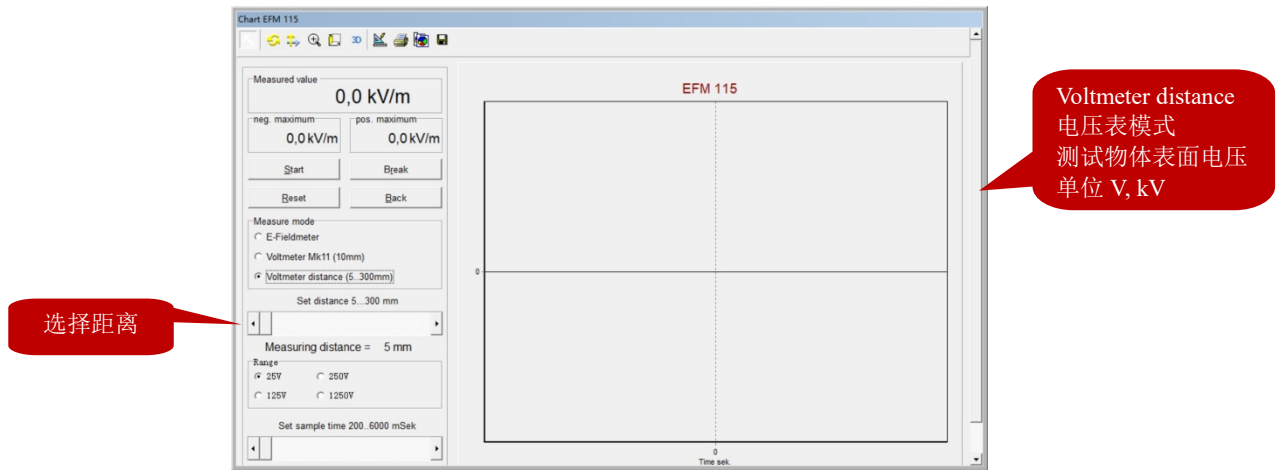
Chart EFM 115

3D

Measured value

0,0 kV/m

neg. maximum

0,0 kV/m

pos. maximum

0,0 kV/m

Start

Break

Reset

Back

Measure mode

E-Fieldmeter

Voltmeter Mk11 (10mm)

Voltmeter distance (5..300mm)

Set distance 5...300 mm

Measuring distance = 5 mm

Range

25V

250V

125V

1250V

Set sample time 200..6000 mSek

EFM 115

0

0

Time sek.

Voltmeter distance
电压表模式
测试物体表面电压
单位 V, kV

选择距离